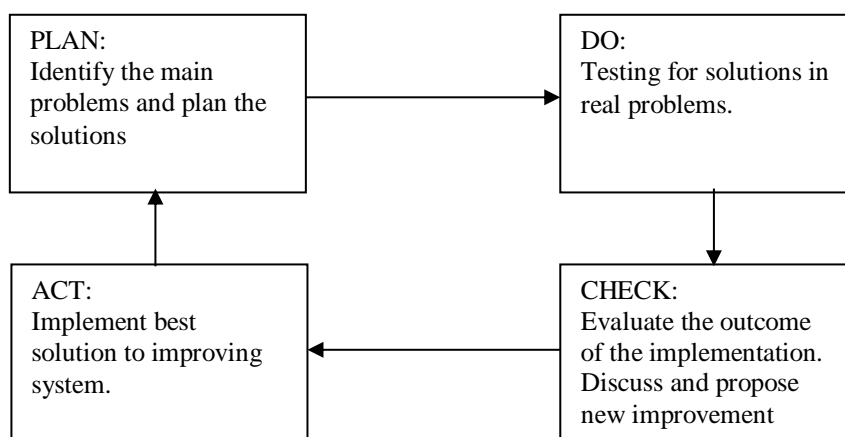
PLAN:
Identify the main problems and plan the solutions

DO:
Testing for solutions in real problems.

CHECK:
Evaluate the outcome of the implementation. Discuss and propose new improvement

ACT:
Implement best solution to improving system.